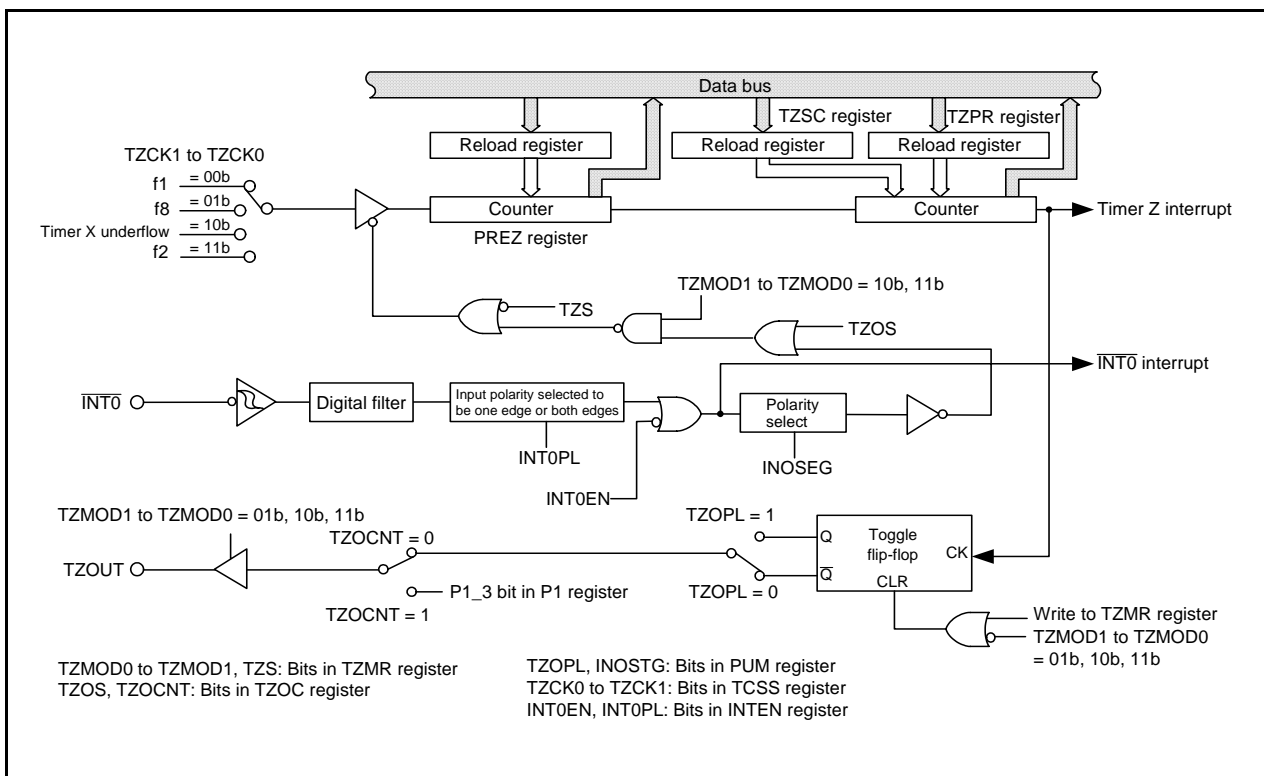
Data bus

TZSC register

TZPR register

Reload register

Reload register

Reload register

TZCK1 to TZCK0

f1 = 00b

f8 = 01b

Timer X underflow = 10b

f2 = 11b

Counter

PREZ register

Counter

Timer Z interrupt

TZS

TZMOD1 to TZMOD0 = 10b, 11b

TZOS

$\overline{INT0}$ interrupt

$\overline{INT0}$

Digital filter

Input polarity selected to be one edge or both edges

INT0PL

INT0EN

Polarity select

INOSEG

TZMOD1 to TZMOD0 = 01b, 10b, 11b

TZOPL = 1

TZOCNT = 0

Q

Toggle flip-flop

CK

TZOUT

$\overline{Q}$

CLR

P1_3 bit in P1 register

TZOPL = 0

TZOCNT = 1

Write to TZMR register

TZMOD1 to TZMOD0 = 01b, 10b, 11b

TZMOD0 to TZMOD1, TZS: Bits in TZMR register
TZOS, TZOCNT: Bits in TZOC register

TZOPL, INOSTG: Bits in PUM register
TZCK0 to TZCK1: Bits in TCSS register
INT0EN, INT0PL: Bits in INTEN register